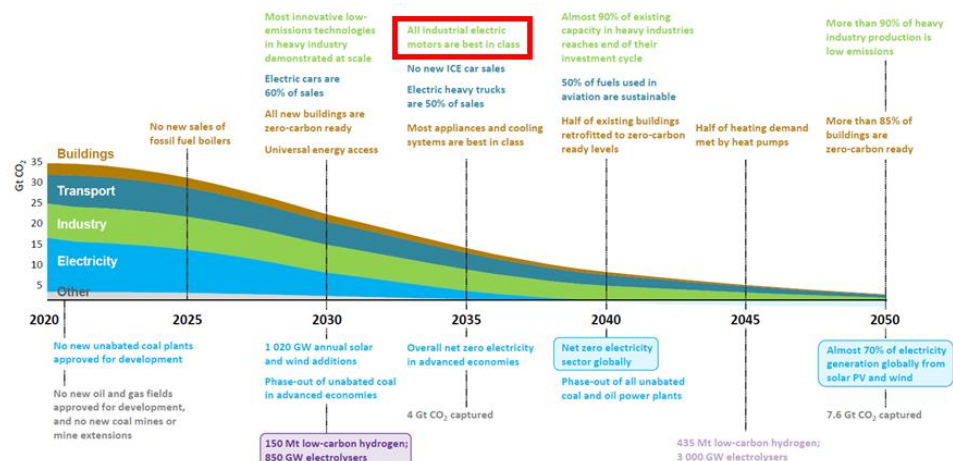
Most innovative low-emissions technologies in heavy industry demonstrated at scale

Electric cars are 60% of sales

All new buildings are zero-carbon ready

Universal energy access

No new sales of fossil fuel boilers

All industrial electric motors are best in class

No new ICE car sales

Electric heavy trucks are 50% of sales

Most appliances and cooling systems are best in class

Almost 90% of existing capacity in heavy industries reaches end of their investment cycle

50% of fuels used in aviation are sustainable

Half of existing buildings retrofitted to zero-carbon ready levels

Half of heating demand met by heat pumps

More than 90% of heavy industry production is low emissions

More than 85% of buildings are zero-carbon ready

Gt $CO_2$

35
30
25
20
15
10
5

Buildings
Transport
Industry
Electricity
Other

2020
2025
2030
2035
2040
2045
2050

No new unabated coal plants approved for development

No new oil and gas fields approved for development, and no new coal mines or mine extensions

1 020 GW annual solar and wind additions

Phase-out of unabated coal in advanced economies

150 Mt low-carbon hydrogen; 850 GW electrolysers

Overall net zero electricity in advanced economies

4 Gt $CO_2$ captured

Net zero electricity sector globally

Phase-out of all unabated coal and oil power plants

435 Mt low-carbon hydrogen; 3 000 GW electrolysers

Almost 70% of electricity generation globally from solar PV and wind

7.6 Gt $CO_2$ captured